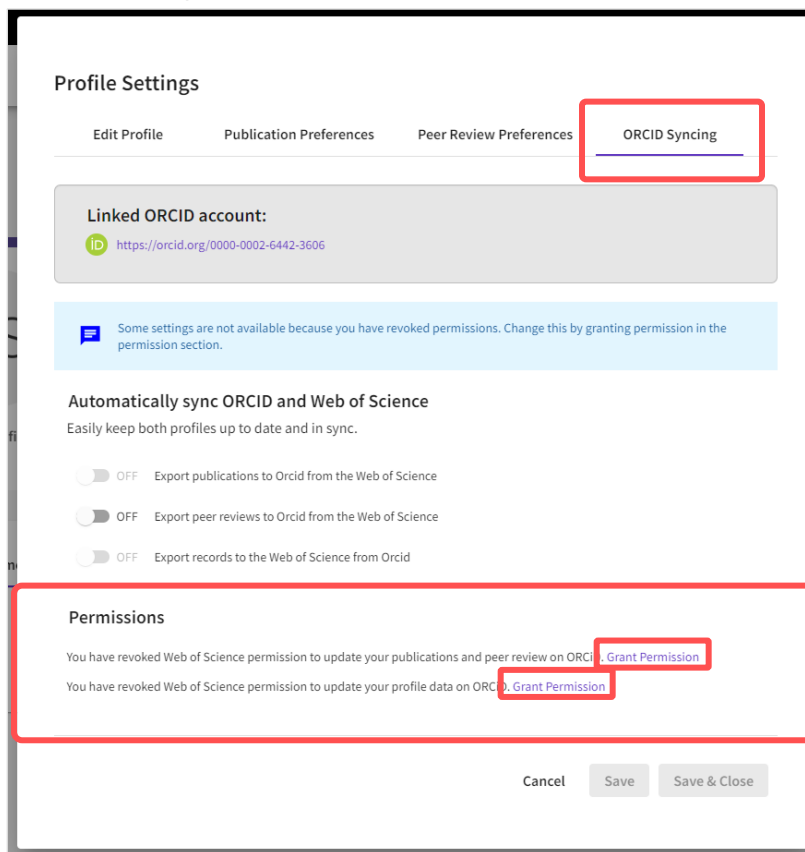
Profile Settings

Edit Profile
Publication Preferences
Peer Review Preferences
ORCID Syncing

Linked ORCID account:
iD https://orcid.org/0000-0002-6442-3606

Some settings are not available because you have revoked permissions. Change this by granting permission in the permission section.

Automatically sync ORCID and Web of Science
Easily keep both profiles up to date and in sync.

OFF Export publications to Orcid from the Web of Science
OFF Export peer reviews to Orcid from the Web of Science
OFF Export records to the Web of Science from Orcid

Permissions
You have revoked Web of Science permission to update your publications and peer review on ORCiD. Grant Permission
You have revoked Web of Science permission to update your profile data on ORCiD. Grant Permission

Cancel
Save
Save & Close